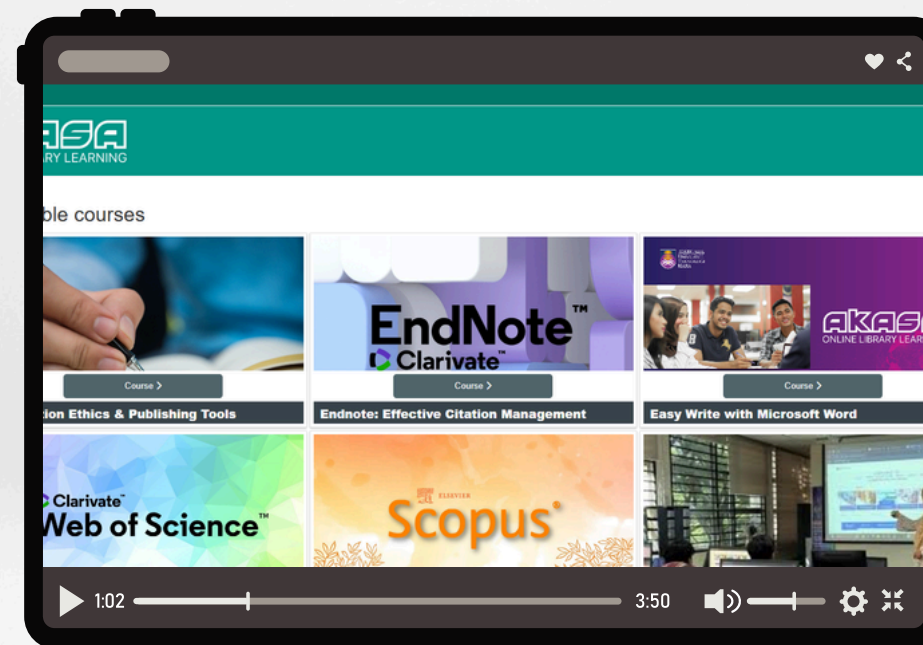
ASA
RY LEARNING

ble courses

Course >
tion Ethics & Publishing Tools

EndNote™
Clarivate™
Course >
Endnote: Effective Citation Management

AKAS
ONLINE LIBRARY LEAR
Course >
Easy Write with Microsoft Word

Clarivate™
Web of Science™

ELSEVIER
Scopus®

1:02
3:50